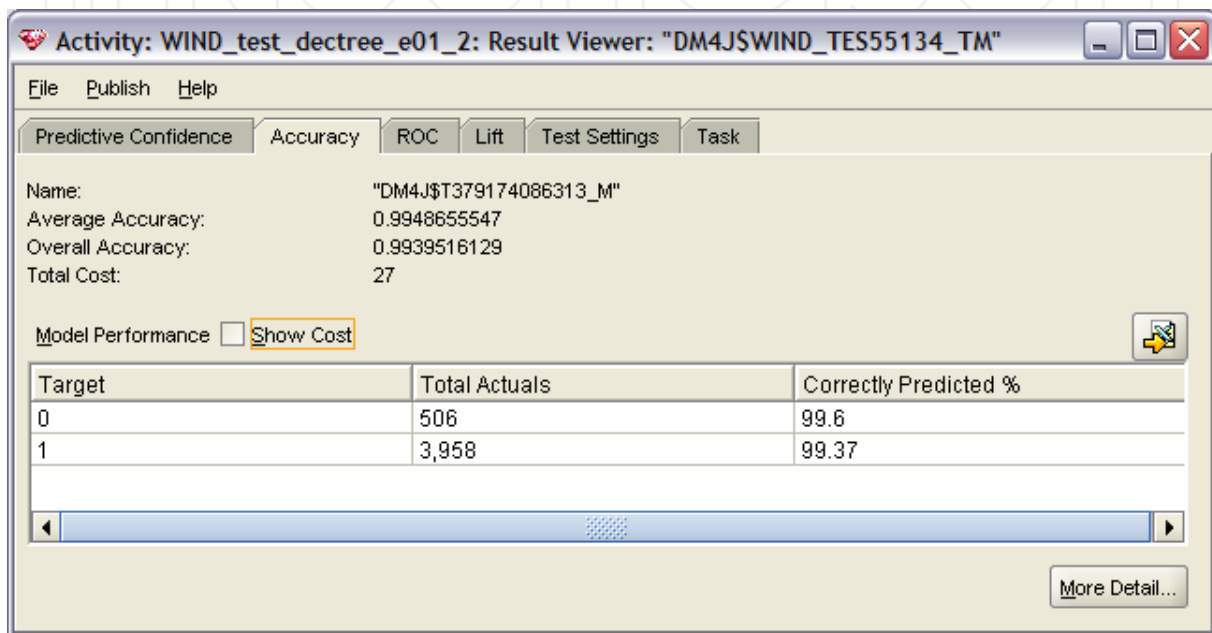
Activity: WIND_test_dectree_e01_2: Result Viewer: "DM4J$WIND_TES55134_TM"

File Publish Help

Predictive Confidence Accuracy ROC Lift Test Settings Task

Name: "DM4J$T379174086313_M"
Average Accuracy: 0.9948655547
Overall Accuracy: 0.9939516129
Total Cost: 27

Model Performance Show Cost

| Target | Total Actuals | Correctly Predicted % |
|---|---|---|
| 0 | 506 | 99.6 |
| 1 | 3,958 | 99.37 |

More Detail...